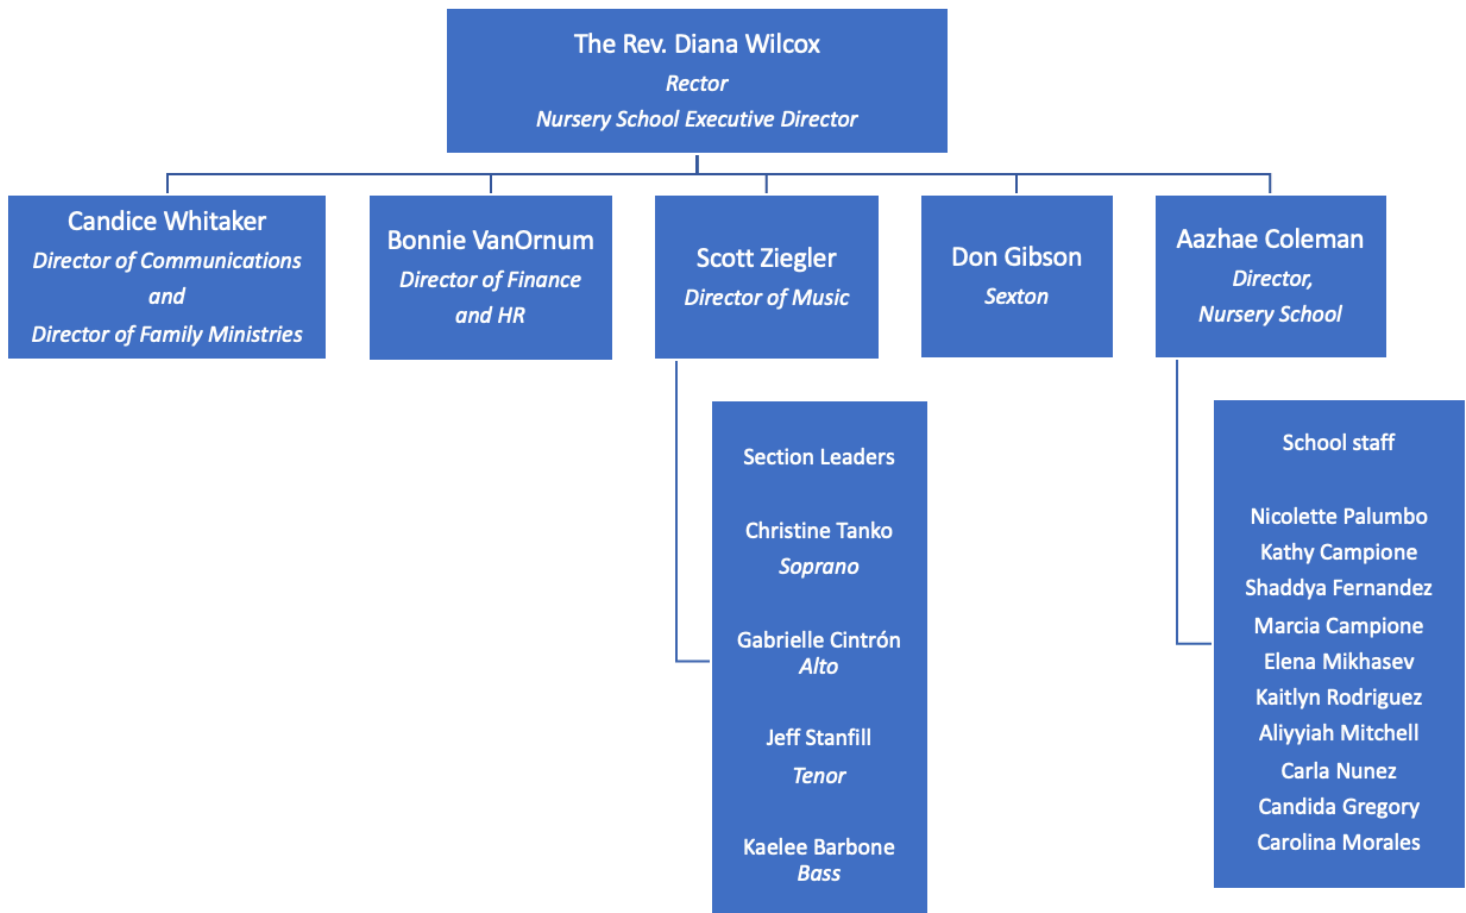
The Rev. Diana Wilcox
Rector
Nursery School Executive Director

Candice Whitaker
Director of Communications
and
Director of Family Ministries

Bonnie VanOrnum
Director of Finance
and HR

Scott Ziegler
Director of Music

Don Gibson
Sexton

Aazhae Coleman
Director,
Nursery School

Section Leaders

Christine Tanko
Soprano

Gabrielle Cintrón
Alto

Jeff Stanfill
Tenor

Kaelee Barbone
Bass

School staff

Nicolette Palumbo
Kathy Campione
Shaddya Fernandez
Marcia Campione
Elena Mikhasev
Kaitlyn Rodriguez
Aliyyiah Mitchell
Carla Nunez
Candida Gregory
Carolina Morales